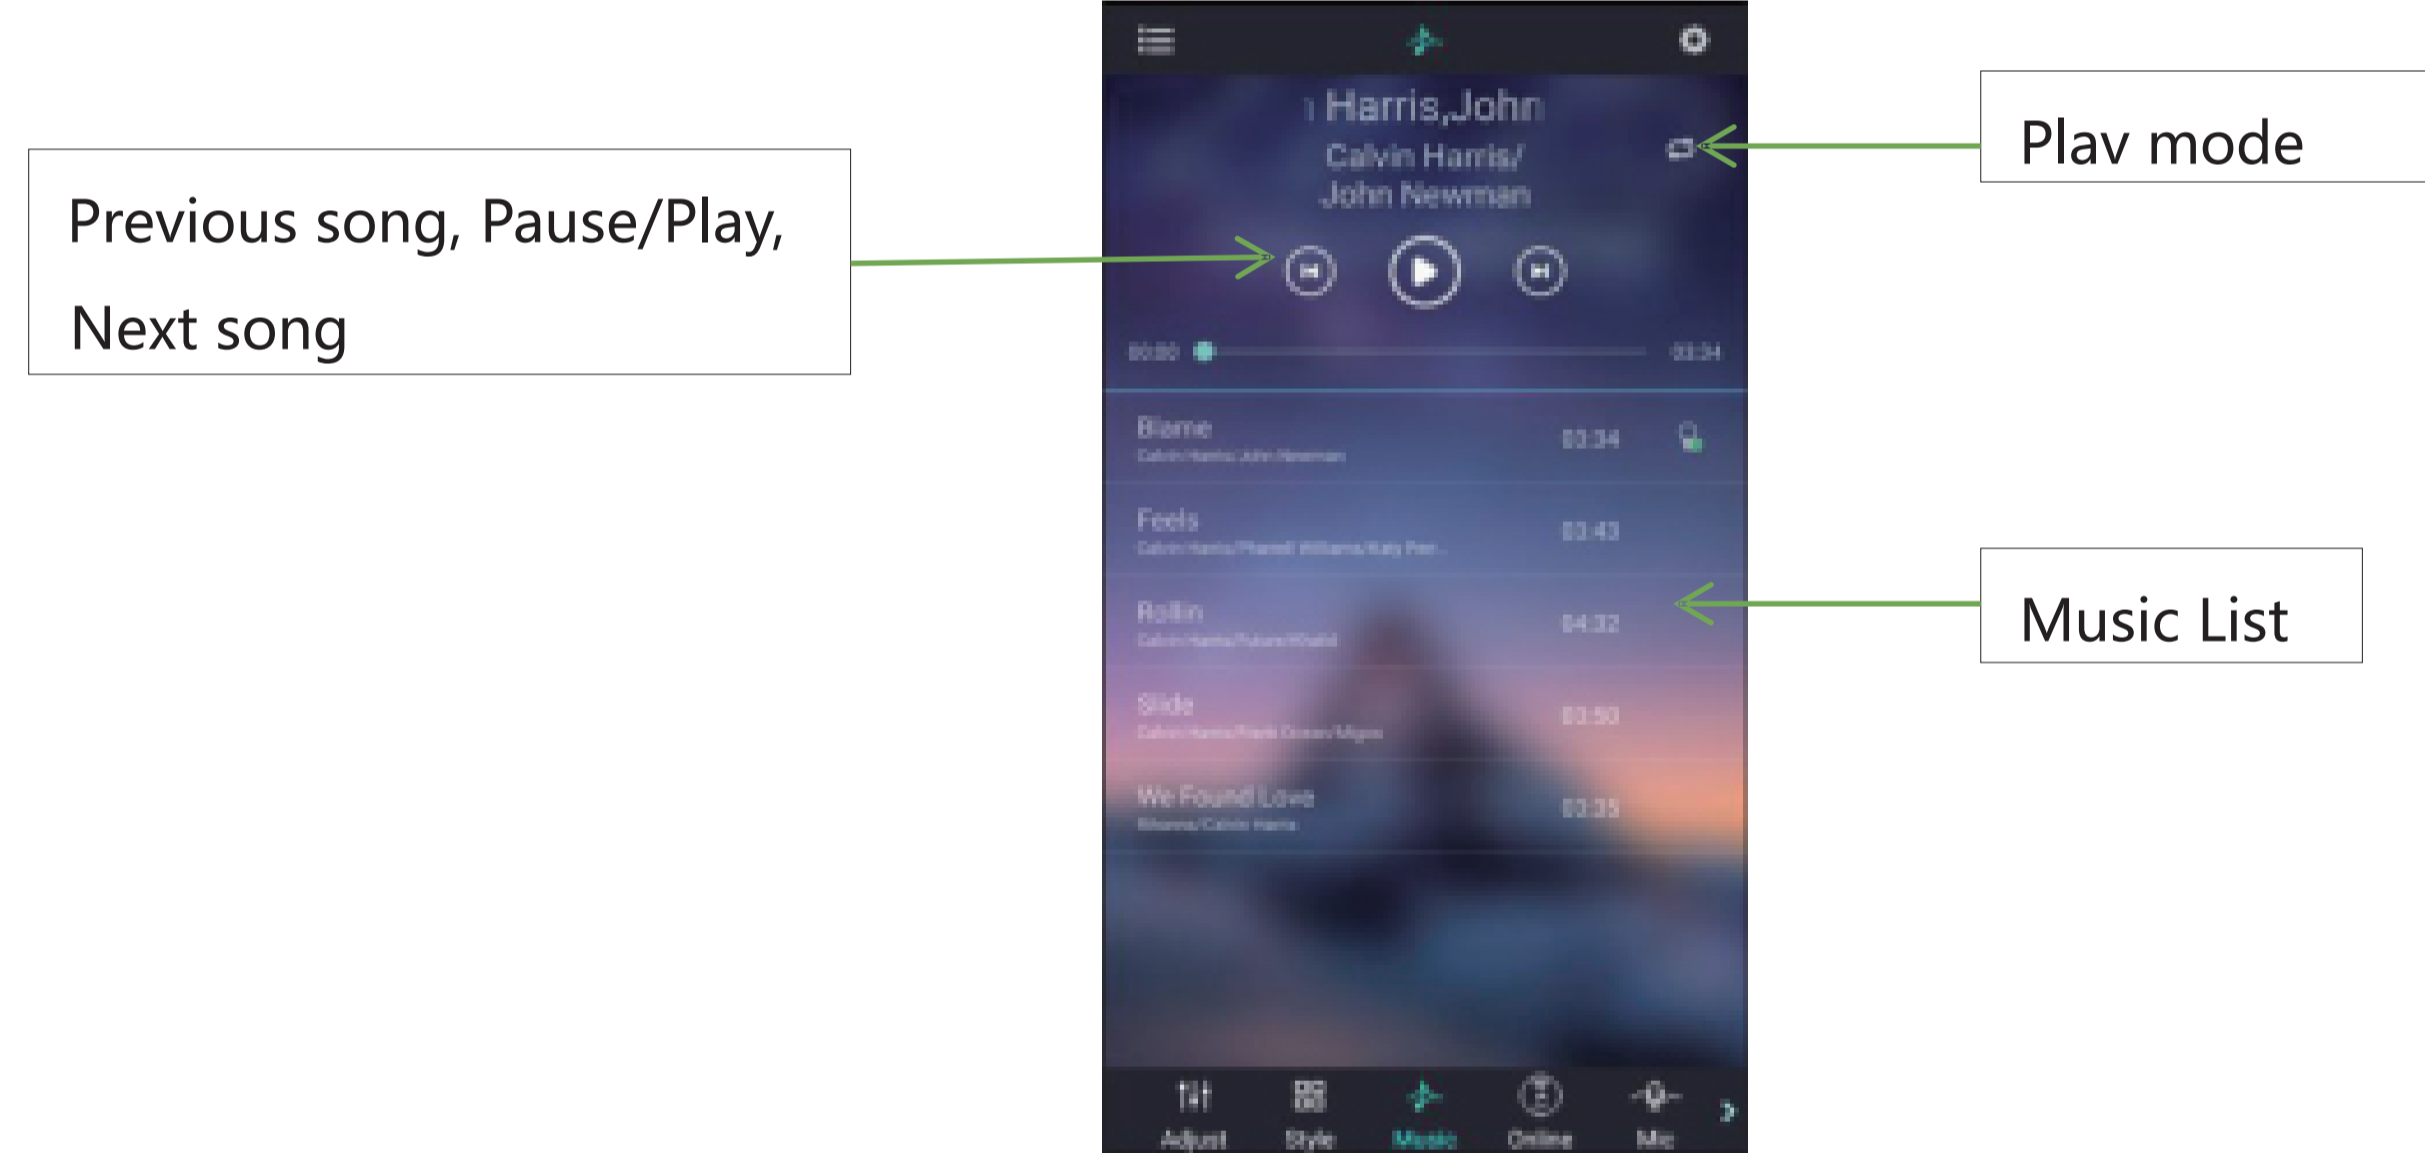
Previous song, Pause/Play, Next song

Harris,John
Calvin Harris/
John Newman

Plav mode

00:00
03:34

Blame
Calvin Harris/John Newman
03:34

Feels
Calvin Harris/Pharrell Williams/Katy Perr...
03:43

Rollin
Calvin Harris/Future/Khalid
04:32

Slide
Calvin Harris/Frank Ocean/Migos
03:50

We Found Love
Rihanna/Calvin Harris
03:35

Music List

Adjust
Style
Music
Online
Mic